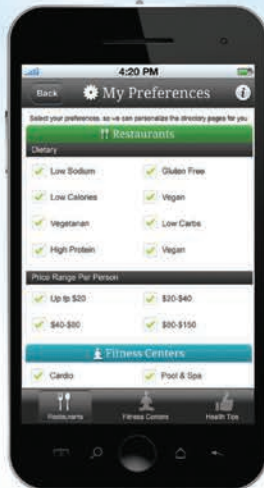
4:20 PM

Back My Preferences

Select your preferences, so we can personalize the directory pages for you

Restaurants

Dietary

Low Sodium
Gluten Free
Low Calories
Vegan
Vegetarian
Low Carbs
High Protein
Vegan

Price Range Per Person

Up to $20
$20-$40
$40-$80
$80-$150

Fitness Centers

Cardio
Pool & Spa

Restaurants
Fitness Centers
Health Tips